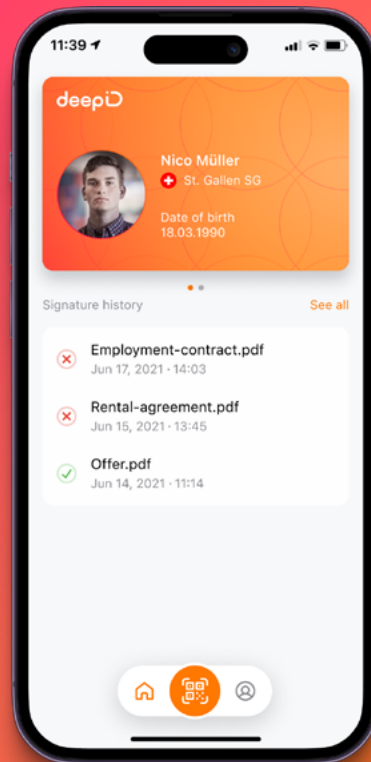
11:39

deepiD

Nico Müller
St. Gallen SG

Date of birth
18.03.1990

Signature history
See all

Employment-contract.pdf
Jun 17, 2021 · 14:03

Rental-agreement.pdf
Jun 15, 2021 · 13:45

Offer.pdf
Jun 14, 2021 · 11:14